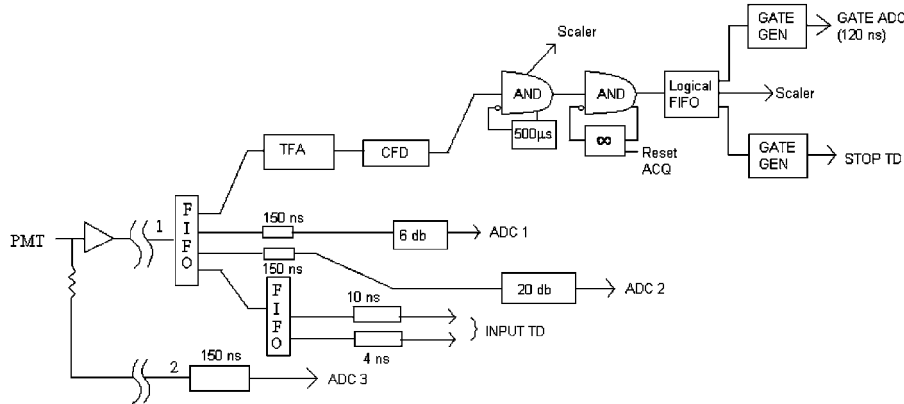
Scaler

GATE GEN

GATE ADC (120 ns)

AND

AND

Logical FIFO

Scaler

500µs

∞

Reset ACQ

TFA

CFD

GATE GEN

STOP TD

PMT

1

F I F O

150 ns

6 db

ADC 1

150 ns

20 db

ADC 2

F I F O

10 ns

INPUT TD

4 ns

2

150 ns

ADC 3